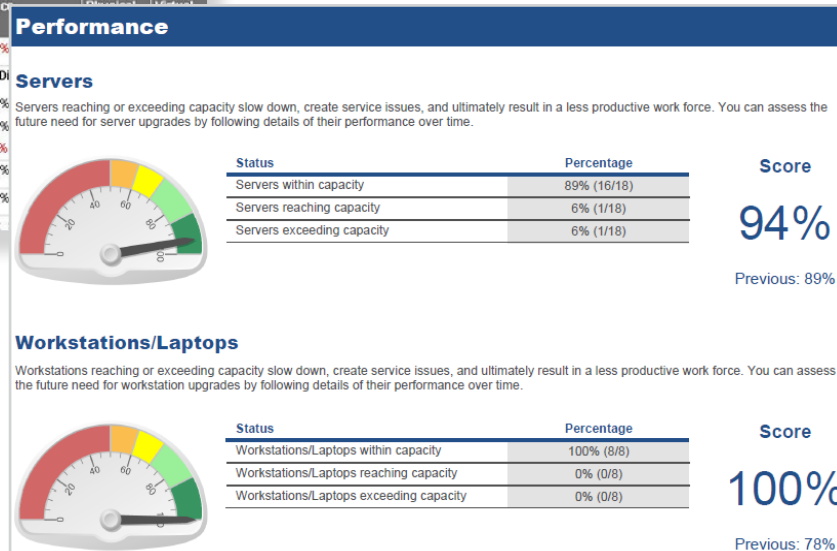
Performance

Servers

Servers reaching or exceeding capacity slow down, create service issues, and ultimately result in a less productive work force. You can assess the future need for server upgrades by following details of their performance over time.

0 20 40 60 80 100

| Status | Percentage |
|---|---|
| Servers within capacity | 89% (16/18) |
| Servers reaching capacity | 6% (1/18) |
| Servers exceeding capacity | 6% (1/18) |

Score

94%

Previous: 89%

Workstations/Laptops

Workstations reaching or exceeding capacity slow down, create service issues, and ultimately result in a less productive work force. You can assess the future need for workstation upgrades by following details of their performance over time.

0 20 40 60 80 100

| Status | Percentage |
|---|---|
| Workstations/Laptops within capacity | 100% (8/8) |
| Workstations/Laptops reaching capacity | 0% (0/8) |
| Workstations/Laptops exceeding capacity | 0% (0/8) |

Score

100%

Previous: 78%